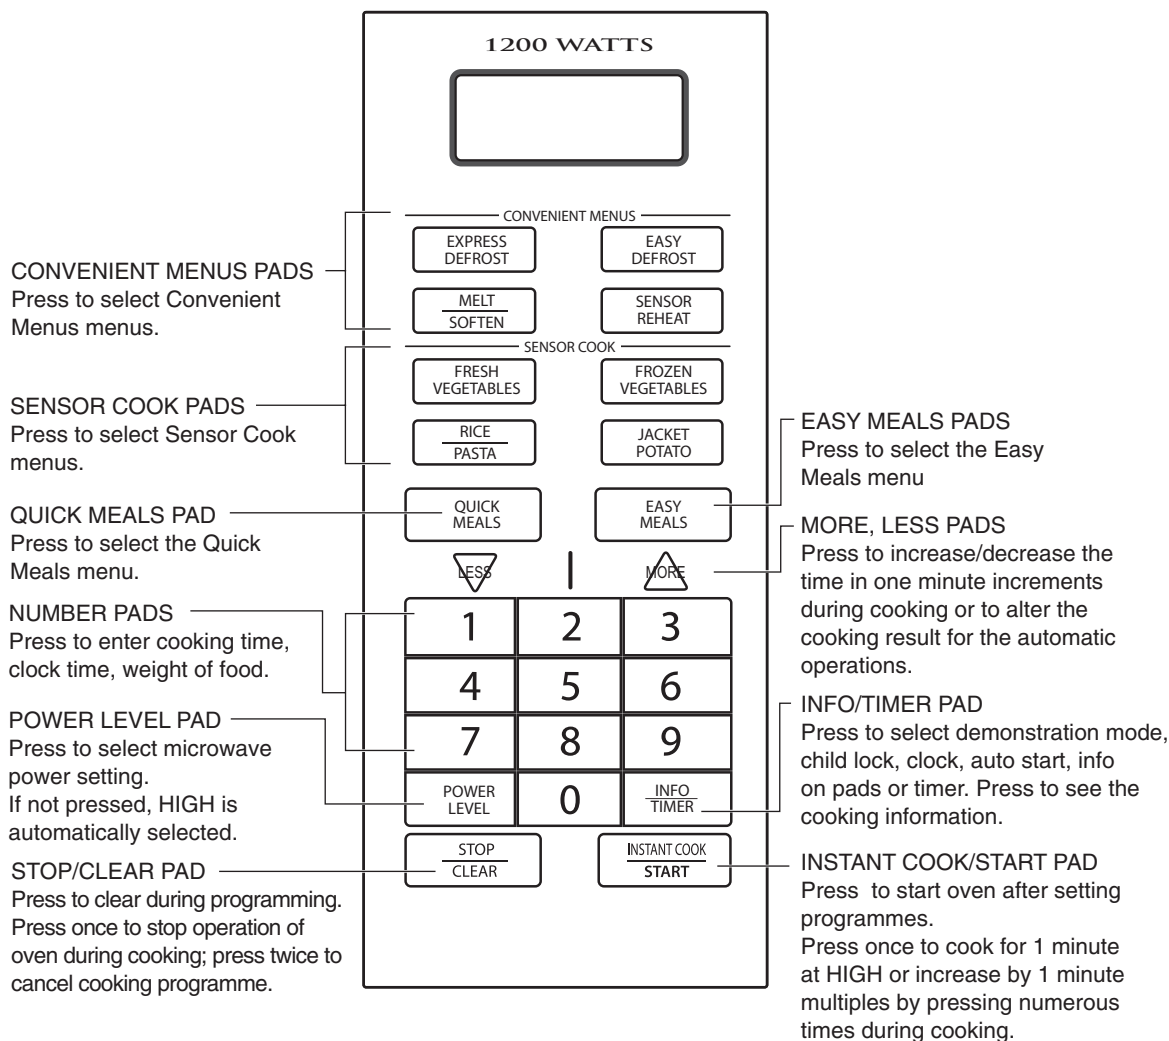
1200 WATTS

CONVENIENT MENUS

EXPRESS DEFROST

EASY DEFROST

MELT SOFTEN

SENSOR REHEAT

SENSOR COOK

FRESH VEGETABLES

FROZEN VEGETABLES

RICE PASTA

JACKET POTATO

QUICK MEALS

EASY MEALS

LESS

MORE

| 1 | 2 | 3 |
|---|---|---|
| 4 | 5 | 6 |
| 7 | 8 | 9 |
| POWER LEVEL | 0 | INFO TIMER |

STOP CLEAR

INSTANT COOK START

CONVENIENT MENUS PADS
Press to select Convenient Menus menus.

SENSOR COOK PADS
Press to select Sensor Cook menus.

QUICK MEALS PAD
Press to select the Quick Meals menu.

NUMBER PADS
Press to enter cooking time, clock time, weight of food.

POWER LEVEL PAD
Press to select microwave power setting.
If not pressed, HIGH is automatically selected.

STOP/CLEAR PAD
Press to clear during programming. Press once to stop operation of oven during cooking; press twice to cancel cooking programme.

EASY MEALS PADS
Press to select the Easy Meals menu

MORE, LESS PADS
Press to increase/decrease the time in one minute increments during cooking or to alter the cooking result for the automatic operations.

INFO/TIMER PAD
Press to select demonstration mode, child lock, clock, auto start, info on pads or timer. Press to see the cooking information.

INSTANT COOK/START PAD
Press to start oven after setting programmes.
Press once to cook for 1 minute at HIGH or increase by 1 minute multiples by pressing numerous times during cooking.